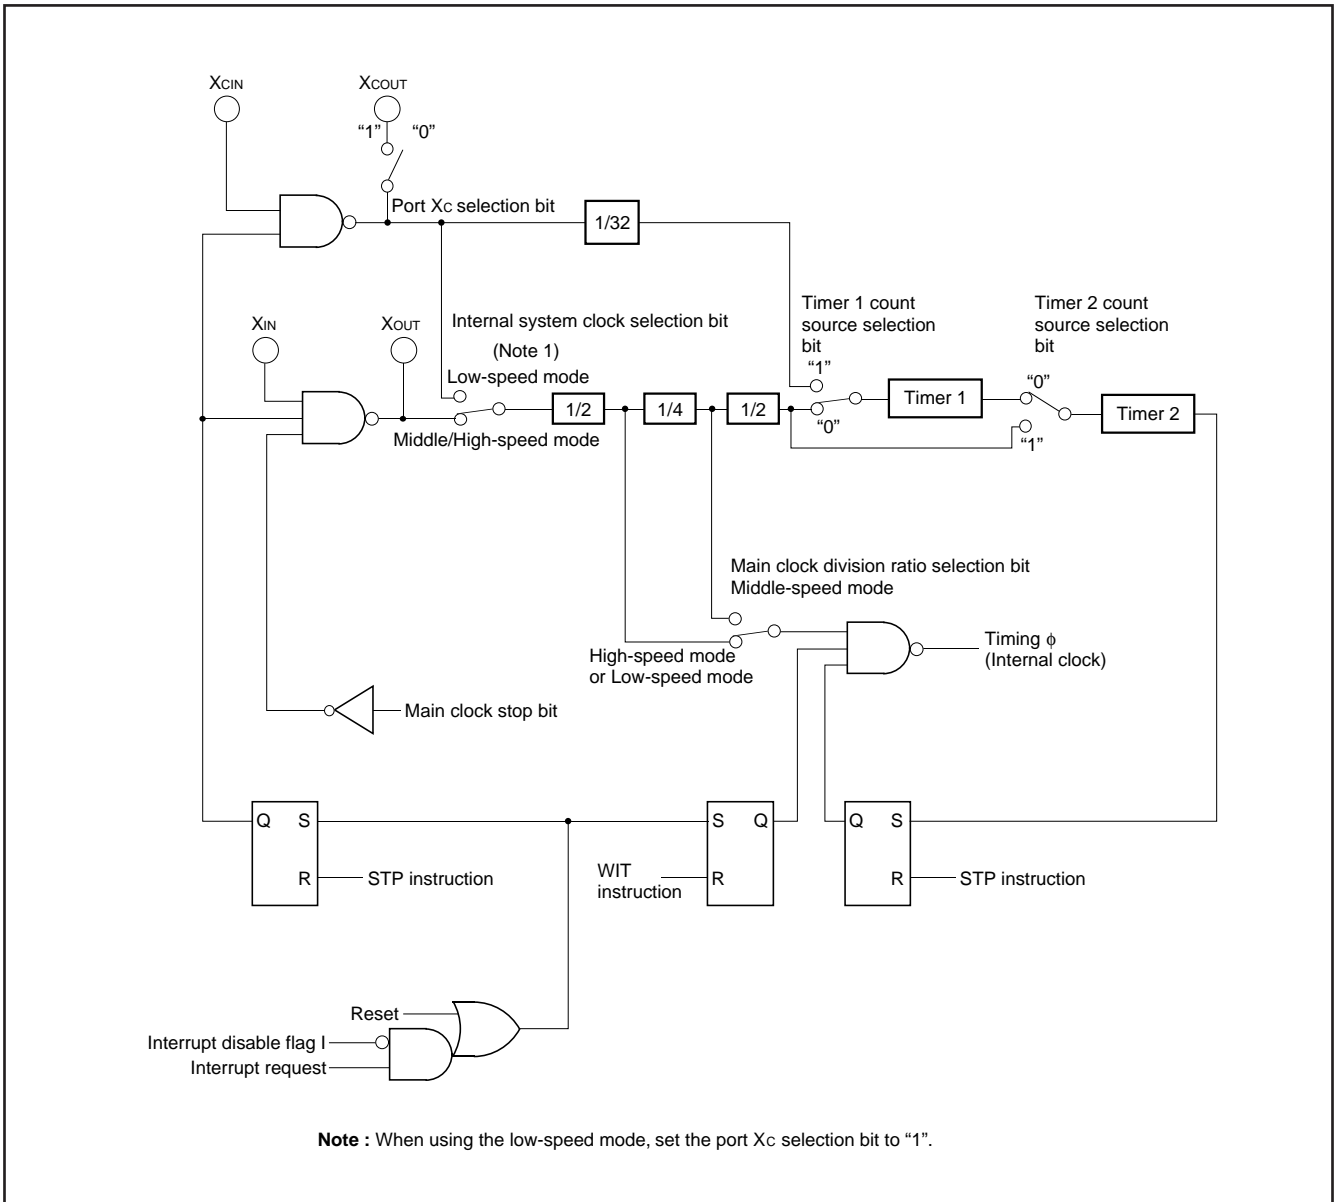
XCIN

XCOUT

"1"

"0"

Port XC selection bit

1/32

Timer 1 count source selection bit

Timer 2 count source selection bit

XIN

XOUT

Internal system clock selection bit

(Note 1)

Low-speed mode

"1"

"0"

1/2

1/4

1/2

Timer 1

Timer 2

Middle/High-speed mode

"0"

"1"

Main clock division ratio selection bit
Middle-speed mode

Timing ϕ
(Internal clock)

High-speed mode
or Low-speed mode

Main clock stop bit

Q S

R

STP instruction

S Q

WIT instruction

R

Q S

R

STP instruction

Reset

Interrupt disable flag I

Interrupt request

**Note :** When using the low-speed mode, set the port XC selection bit to "1".